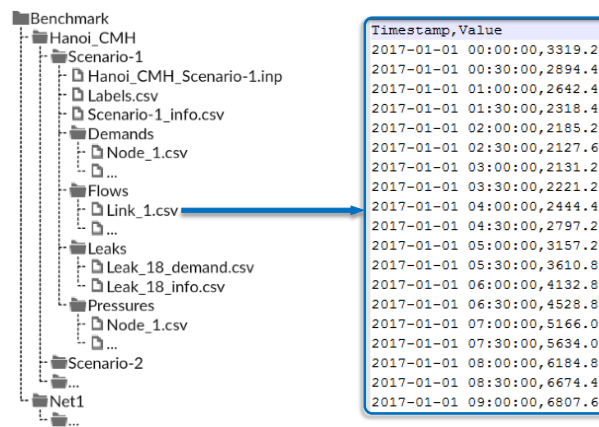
Benchmark
Hanoi_CMH
Scenario-1
Hanoi_CMH_Scenario-1.inp
Labels.csv
Scenario-1_info.csv
Demands
Node_1.csv
...
Flows
Link_1.csv
...
Leaks
Leak_18_demand.csv
Leak_18_info.csv
Pressures
Node_1.csv
...
Scenario-2
...
Net1
...

Timestamp,Value
2017-01-01 00:00:00,3319.2
2017-01-01 00:30:00,2894.4
2017-01-01 01:00:00,2642.4
2017-01-01 01:30:00,2318.4
2017-01-01 02:00:00,2185.2
2017-01-01 02:30:00,2127.6
2017-01-01 03:00:00,2131.2
2017-01-01 03:30:00,2221.2
2017-01-01 04:00:00,2444.4
2017-01-01 04:30:00,2797.2
2017-01-01 05:00:00,3157.2
2017-01-01 05:30:00,3610.8
2017-01-01 06:00:00,4132.8
2017-01-01 06:30:00,4528.8
2017-01-01 07:00:00,5166.0
2017-01-01 07:30:00,5634.0
2017-01-01 08:00:00,6184.8
2017-01-01 08:30:00,6674.4
2017-01-01 09:00:00,6807.6